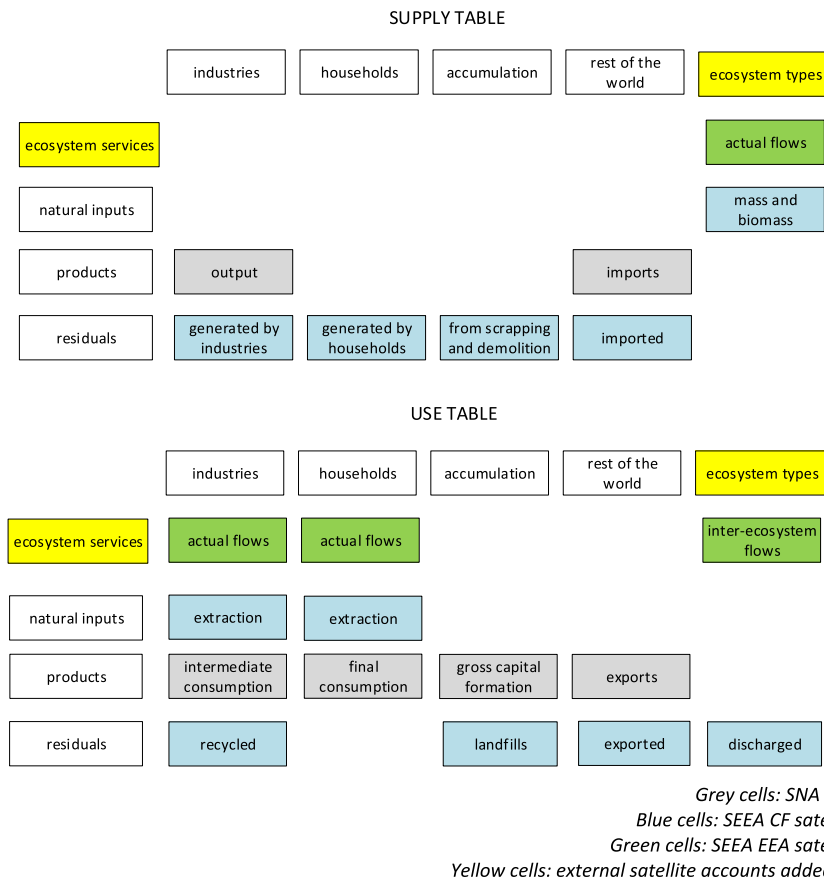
SUPPLY TABLE

| | industries | households | accumulation | rest of the world | ecosystem types |
|---|---|---|---|---|---|
| ecosystem services | | | | | actual flows |
| natural inputs | | | | | mass and biomass |
| products | output | | | imports | |
| residuals | generated by industries | generated by households | from scrapping and demolition | imported | |

USE TABLE

| | industries | households | accumulation | rest of the world | ecosystem types |
|---|---|---|---|---|---|
| ecosystem services | actual flows | actual flows | | | inter-ecosystem flows |
| natural inputs | extraction | extraction | | | |
| products | intermediate consumption | final consumption | gross capital formation | exports | |
| residuals | recycled | | landfills | exported | discharged |

Grey cells: SNA

Blue cells: SEEA CF sate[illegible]

Green cells: SEEA EEA sate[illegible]

Yellow cells: external satellite accounts adde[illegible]